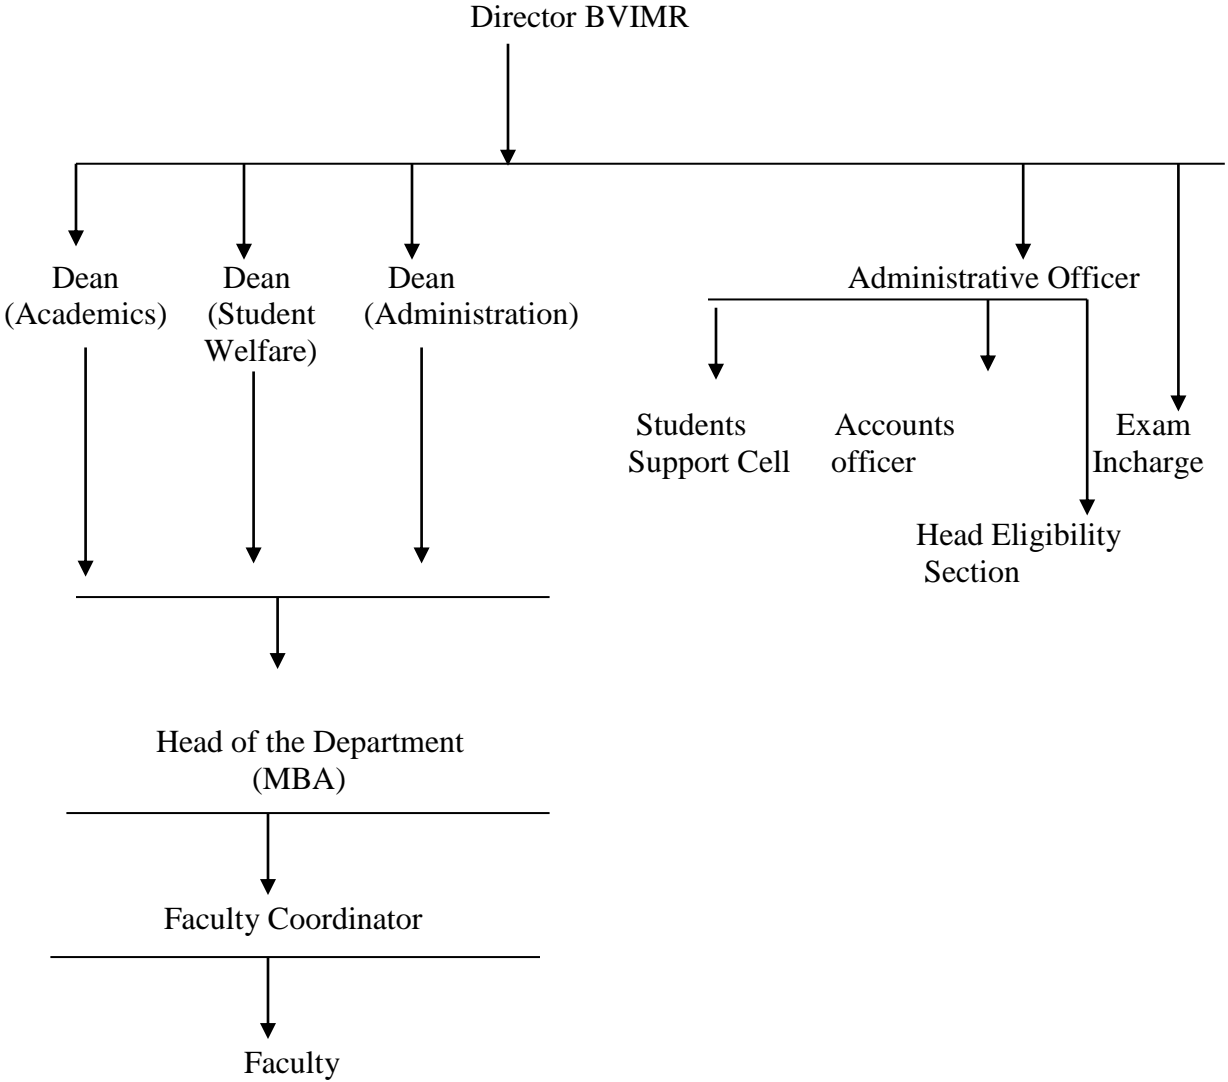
Director BVIMR

Dean (Academics)

Dean (Student Welfare)

Dean (Administration)

Administrative Officer

Students Support Cell

Accounts officer

Exam Incharge

Head Eligibility Section

Head of the Department (MBA)

Faculty Coordinator

Faculty